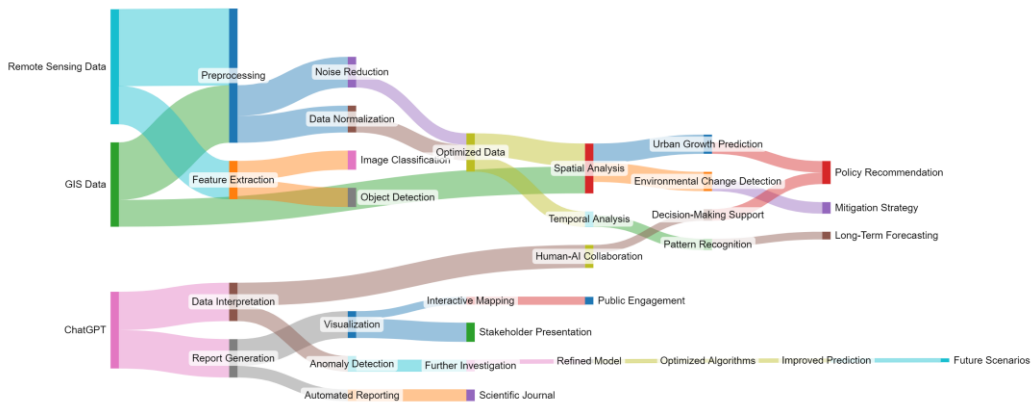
Remote Sensing Data
GIS Data
ChatGPT
Preprocessing
Feature Extraction
Data Interpretation
Report Generation
Noise Reduction
Data Normalization
Image Classification
Object Detection
Visualization
Anomaly Detection
Automated Reporting
Optimized Data
Spatial Analysis
Temporal Analysis
Human-AI Collaboration
Interactive Mapping
Stakeholder Presentation
Further Investigation
Scientific Journal
Urban Growth Prediction
Environmental Change Detection
Decision-Making Support
Pattern Recognition
Public Engagement
Refined Model
Optimized Algorithms
Improved Prediction
Future Scenarios
Policy Recommendation
Mitigation Strategy
Long-Term Forecasting